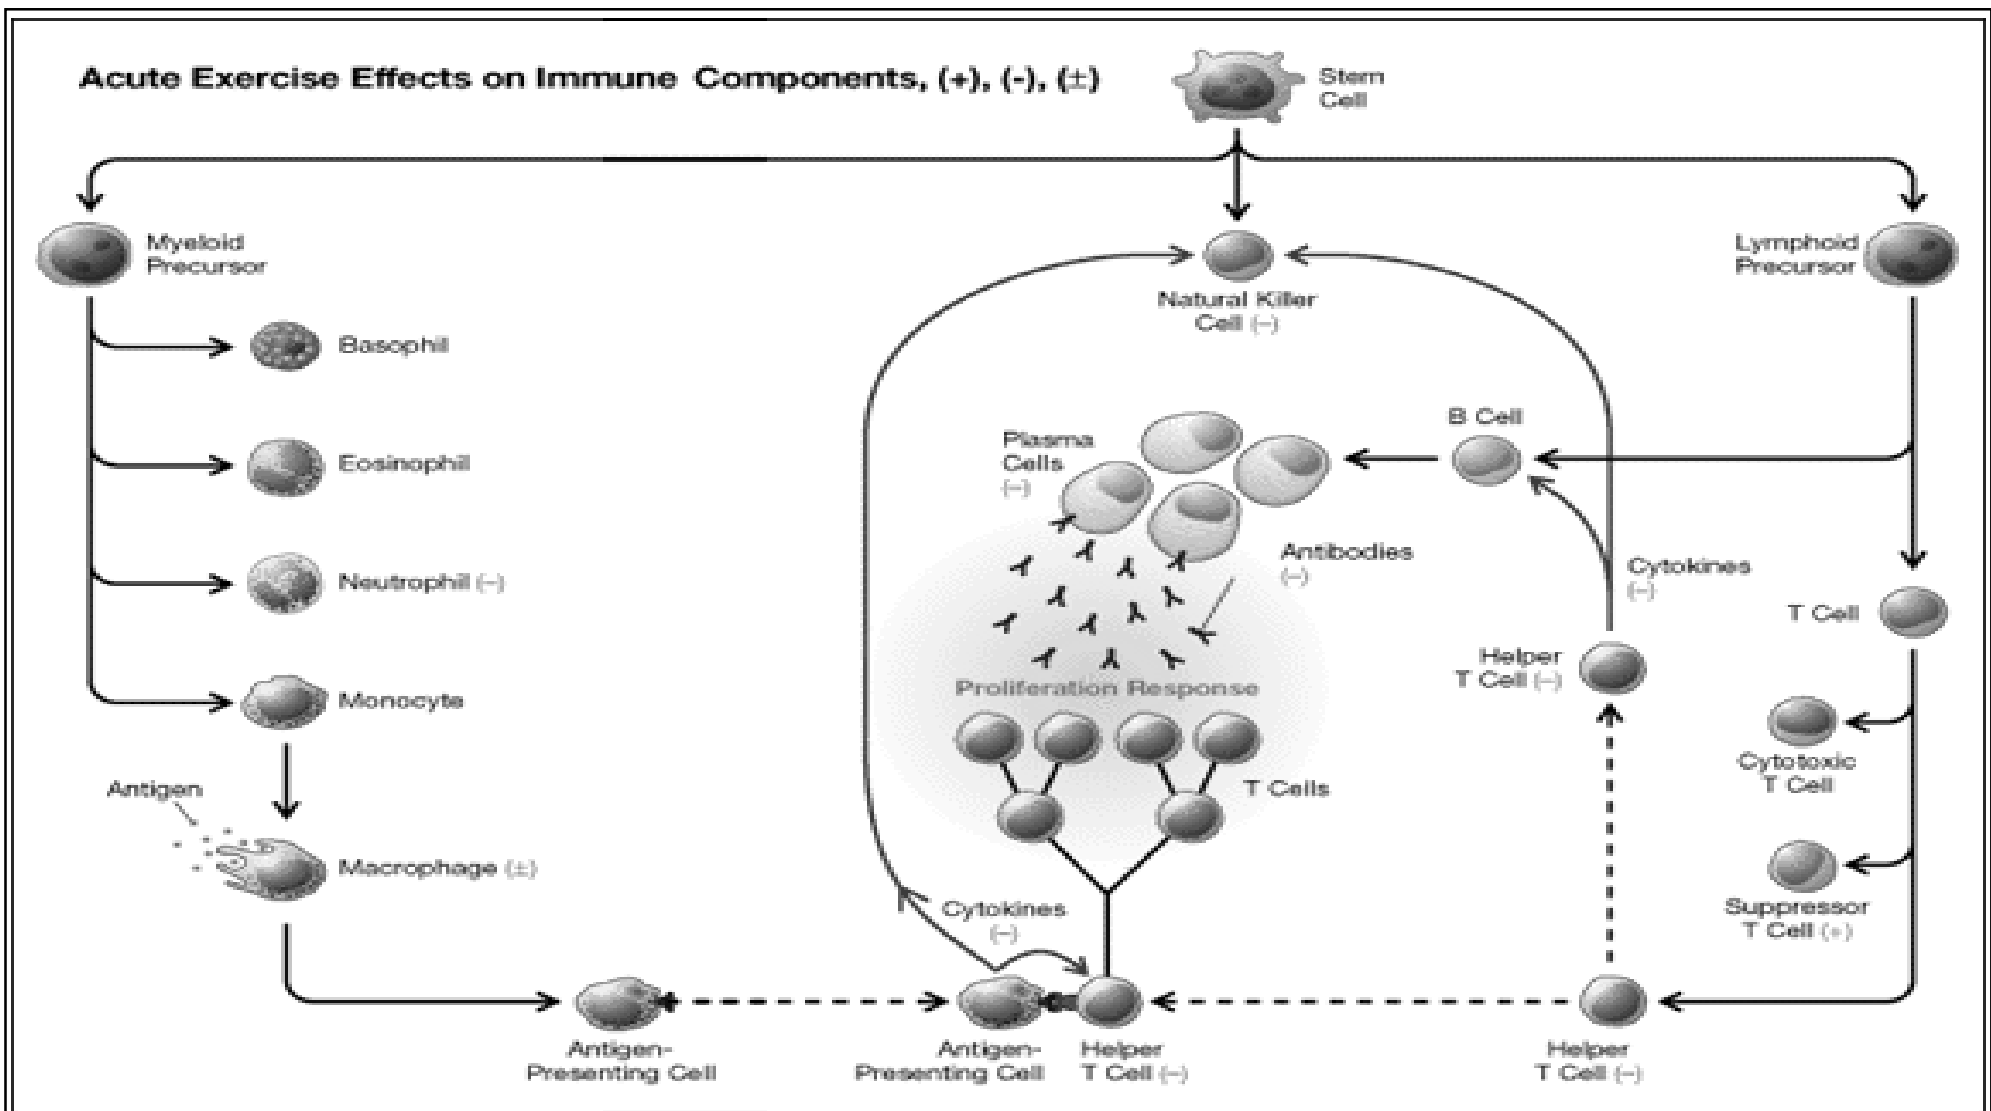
Acute Exercise Effects on Immune Components, (+), (-), (±)

Stem Cell

Myeloid Precursor

Natural Killer Cell (–)

Lymphoid Precursor

Basophil

Eosinophil

Neutrophil (–)

Monocyte

Antigen

Macrophage (±)

Plasma Cells (–)

B Cell

Antibodies (–)

Cytokines (–)

T Cell

Helper T Cell (–)

Proliferation Response

T Cells

Cytotoxic T Cell

Suppressor T Cell (+)

Cytokines (–)

Antigen-Presenting Cell

Antigen-Presenting Cell

Helper T Cell (–)

Helper T Cell (–)